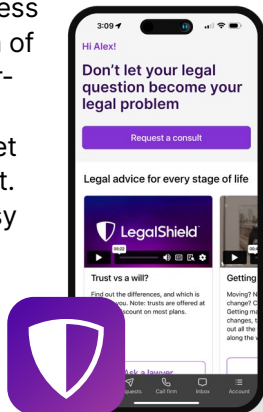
ess
n of
-

et
t.
sy

3:09
Hi Alex!
Don't let your legal question become your legal problem
Request a consult
Legal advice for every stage of life
LegalShield
00:22
Trust vs a will?
Find out the differences, and which is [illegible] you. Note: trusts are offered at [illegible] discount on most plans.
Getting
Moving? N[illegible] change? C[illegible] Getting ma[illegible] changes, t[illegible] out all the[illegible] along the w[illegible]
Ask a lawyer
Requests
Call firm
Inbox
Account